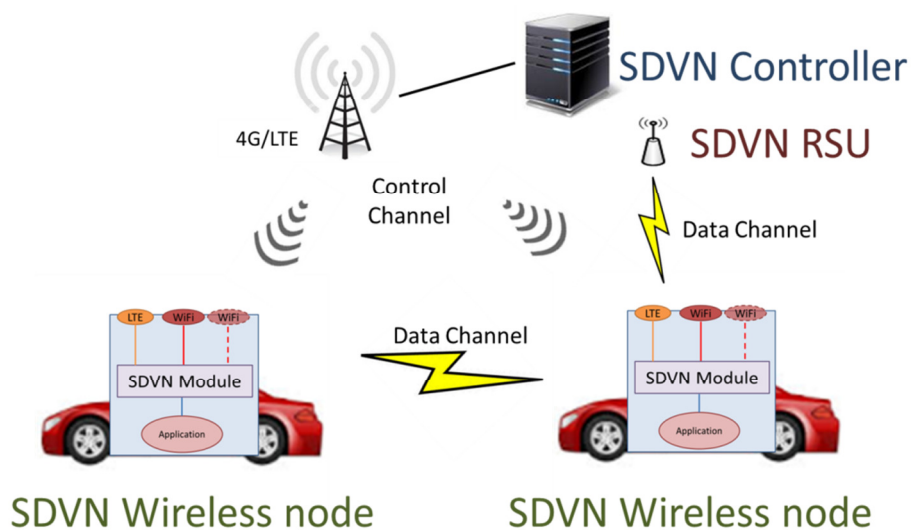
SDVN Controller

4G/LTE

SDVN RSU

Control Channel

Data Channel

LTE WiFi WiFi

SDVN Module

Application

Data Channel

LTE WiFi WiFi

SDVN Module

Application

SDVN Wireless node

SDVN Wireless node